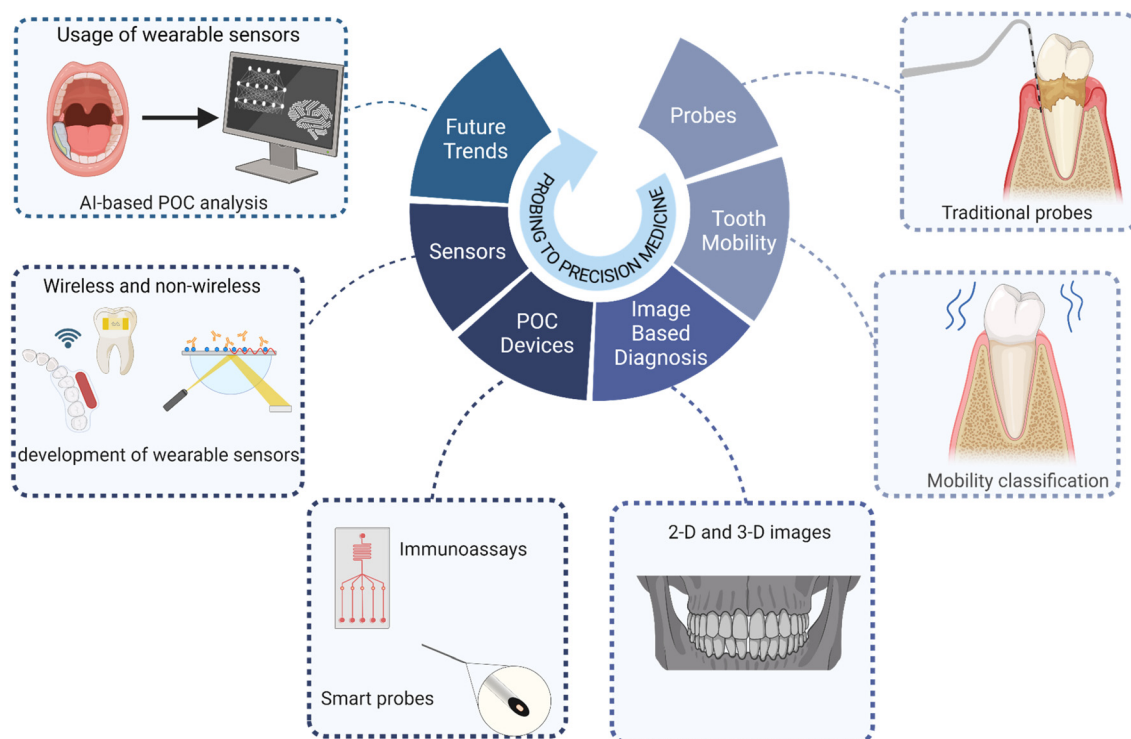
Usage of wearable sensors

AI-based POC analysis

Future Trends

Probes

Traditional probes

PROBING TO PRECISION MEDICINE

Tooth Mobility

Sensors

Wireless and non-wireless

development of wearable sensors

POC Devices

Image Based Diagnosis

Mobility classification

Immunoassays

Smart probes

2-D and 3-D images